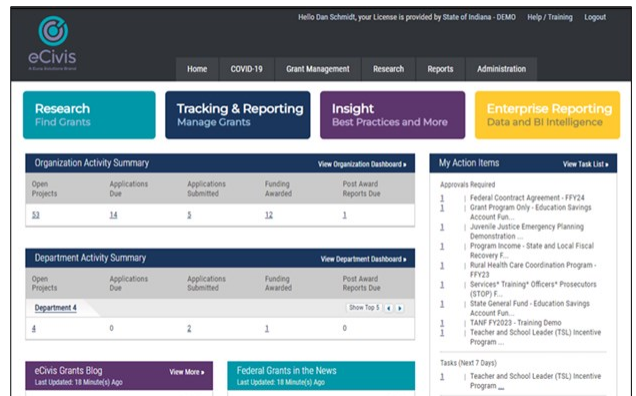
eCivis
A Euna Solutions Brand

Hello Dan Schmidt, your License is provided by State of Indiana - DEMO Help / Training Logout

Home COVID-19 Grant Management Research Reports Administration

Research
Find Grants

Tracking & Reporting
Manage Grants

Insight
Best Practices and More

Enterprise Reporting
Data and BI Intelligence

Organization Activity Summary
View Organization Dashboard ▸

| Open Projects | Applications Due | Applications Submitted | Funding Awarded | Post Award Reports Due |
|---|---|---|---|---|
| 53 | 14 | 5 | 12 | 1 |

Department Activity Summary
View Department Dashboard ▸

| Open Projects | Applications Due | Applications Submitted | Funding Awarded | Post Award Reports Due |
|---|---|---|---|---|
| Department 4 | | | | Show Top 5 |
| 4 | 0 | 2 | 1 | 0 |

eCivis Grants Blog
View More ▸
Last Updated: 18 Minute(s) Ago

Federal Grants in the News
Last Updated: 18 Minute(s) Ago

My Action Items
View Task List ▸

Approvals Required
1 | Federal Coontract Agreement - FFY24
1 | Grant Program Only - Education Savings Account Fun...
1 | Juvenile Justice Emergency Planning Demonstration ...
1 | Program Income - State and Local Fiscal Recovery F...
1 | Rural Health Care Coordination Program - FFY23
1 | Services* Training* Officers* Prosecutors (STOP) F...
1 | State General Fund - Education Savings Account Fun...
1 | TANF FY2023 - Training Demo
1 | Teacher and School Leader (TSL) Incentive Program ...

Tasks (Next 7 Days)
1 | Teacher and School Leader (TSL) Incentive Program ...